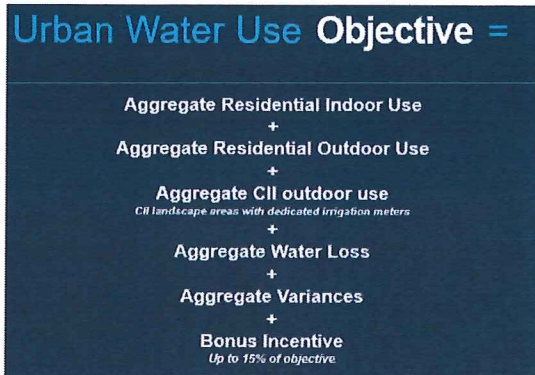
Urban Water Use Objective =

Aggregate Residential Indoor Use
+
Aggregate Residential Outdoor Use
+
Aggregate CII outdoor use
CII landscape areas with dedicated irrigation meters
+
Aggregate Water Loss
+
Aggregate Variances
+
Bonus Incentive
Up to 15% of objective